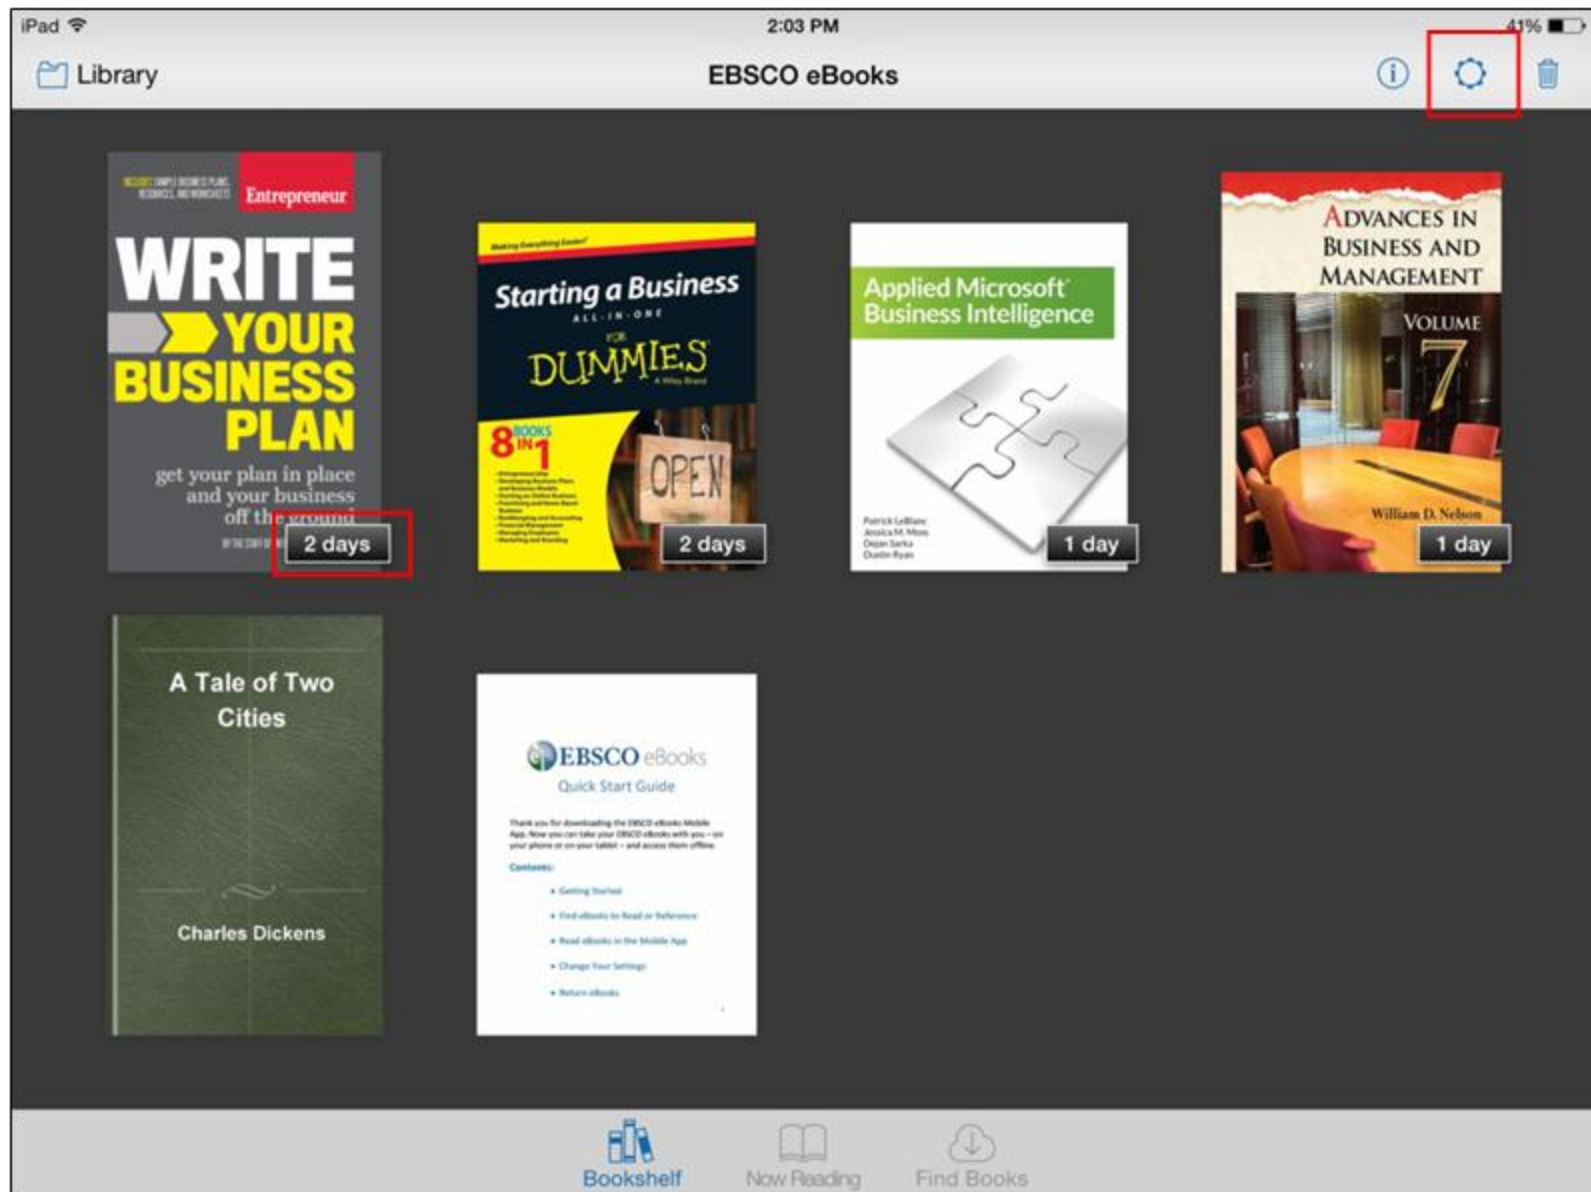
iPad 2:03 PM 41%

Library EBSCO eBooks

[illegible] Entrepreneur
WRITE YOUR BUSINESS PLAN
get your plan in place and your business off the ground
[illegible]
2 days

Making Everything Easier!
Starting a Business ALL-IN-ONE FOR DUMMIES A Wiley Brand
8 BOOKS IN 1
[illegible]
OPEN
2 days

Applied Microsoft Business Intelligence
Patrick LeBlanc
Jessica M. Moss
Dejan Sarka
Dustin Ryan
1 day

ADVANCES IN BUSINESS AND MANAGEMENT
VOLUME 7
William D. Nelson
1 day

A Tale of Two Cities
Charles Dickens

EBSCO eBooks
Quick Start Guide
Thank you for downloading the EBSCO eBooks Mobile App. Now you can take your EBSCO eBooks with you – on your phone or on your tablet – and access them offline.
Contents:
• Getting Started
• Find eBooks to Read or Reference
• Read eBooks in the Mobile App
• Change Your Settings
• Return eBooks

Bookshelf Now Reading Find Books